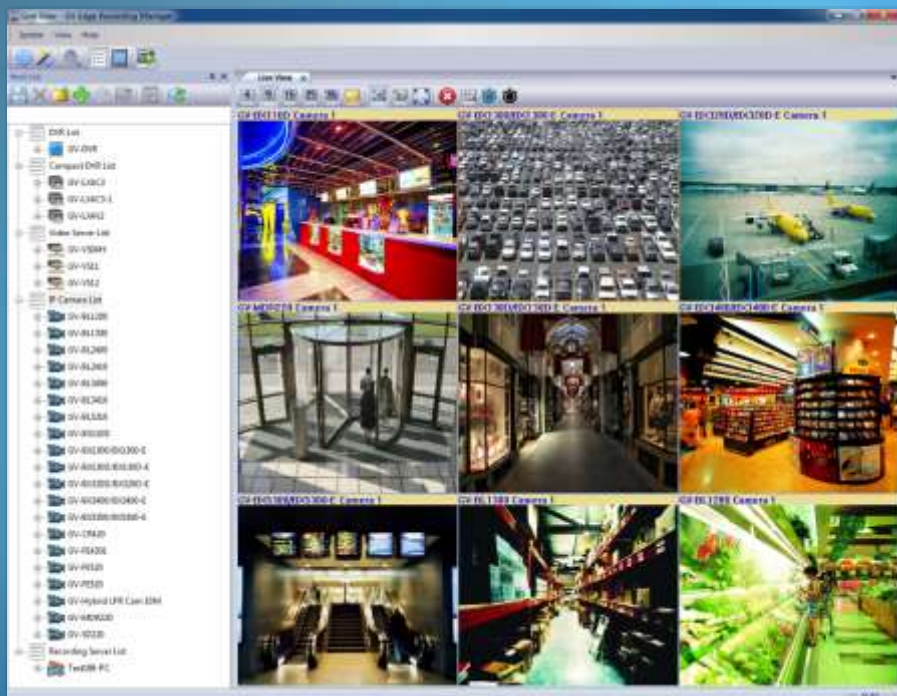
Live View - GV-Edge Recording Manager

System View Help

Host List

Live View

DVR List
GV-DVR
Compact DVR List
GV-LX4C2
GV-LX4C3-1
GV-LX4C2
Video Server List
GV-VS04H
GV-VS11
GV-VS12
IP Camera List
GV-BL1200
GV-BL1300
GV-BL2400
GV-BL2401
GV-BL3000
GV-BL3400
GV-BL5310
GV-BX1200
GV-BX1300/BX1300-E
GV-BX1300/BX1300-E
GV-BX2400/BX2400-E
GV-BX3400/BX3400-E
GV-BX5300/BX5300-E
GV-CB120
GV-FD220
GV-FE520
GV-FE420
GV-Hybrid LPR Cam 10M
GV-MDR220
GV-SD220
Recording Server List
TestBR-PC

GV-EBX110D Camera 1
GV-EBX1300/EBX1300-E Camera 1
GV-EDC1300/EDC1300-E Camera 1
GV-MFD220 Camera 1
GV-EBX1300/EBX1300-E Camera 1
GV-EDC1400/EDC1400-E Camera 1
GV-EBX5300/EBX5300-E Camera 1
GV-BL1300 Camera 1
GV-BL1200 Camera 1